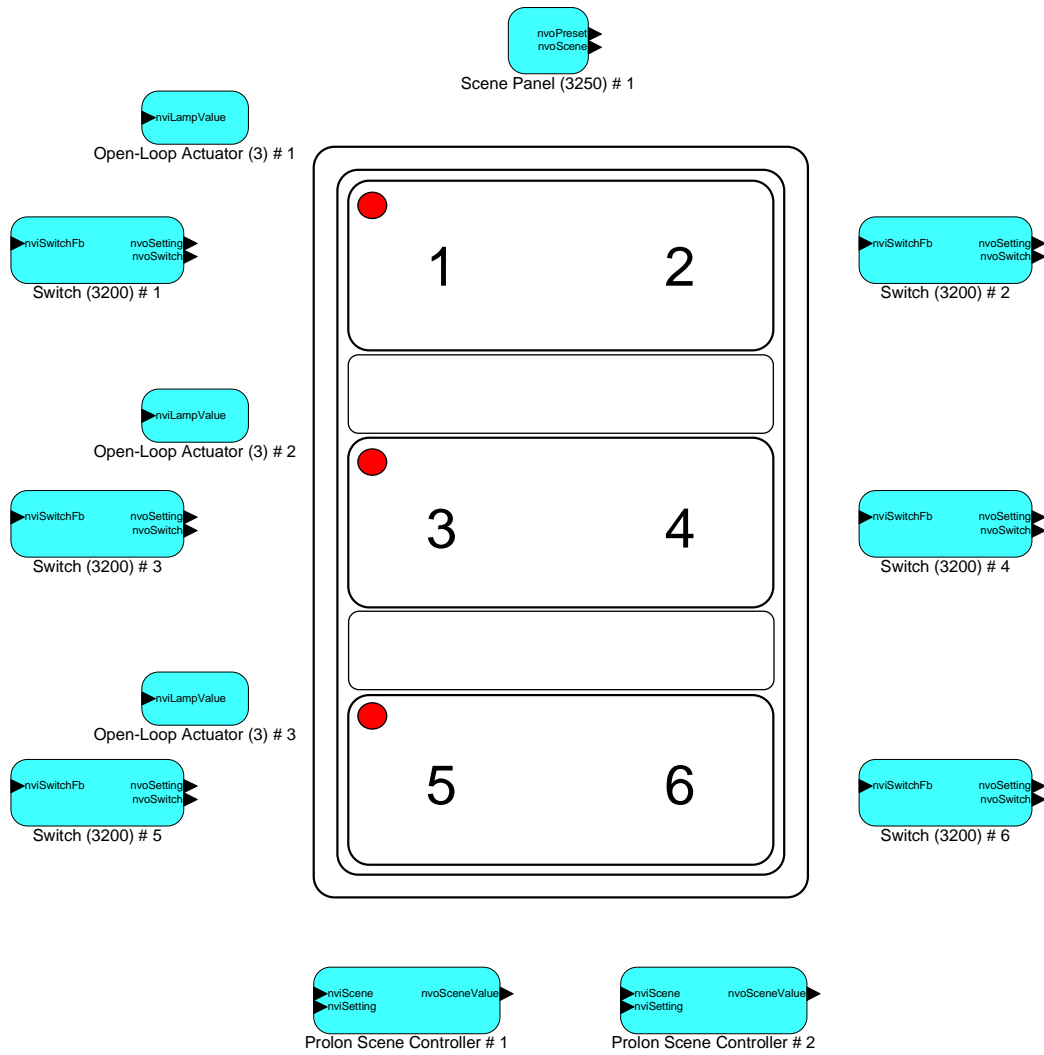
nvoPreset
nvoScene
Scene Panel (3250) # 1

nviLampValue
Open-Loop Actuator (3) # 1

nviSwitchFb
nvoSetting
nvoSwitch
Switch (3200) # 1

1

2

nviSwitchFb
nvoSetting
nvoSwitch
Switch (3200) # 2

nviLampValue
Open-Loop Actuator (3) # 2

nviSwitchFb
nvoSetting
nvoSwitch
Switch (3200) # 3

3

4

nviSwitchFb
nvoSetting
nvoSwitch
Switch (3200) # 4

nviLampValue
Open-Loop Actuator (3) # 3

nviSwitchFb
nvoSetting
nvoSwitch
Switch (3200) # 5

5

6

nviSwitchFb
nvoSetting
nvoSwitch
Switch (3200) # 6

nviScene
nviSetting
nvoSceneValue
Prolon Scene Controller # 1

nviScene
nviSetting
nvoSceneValue
Prolon Scene Controller # 2